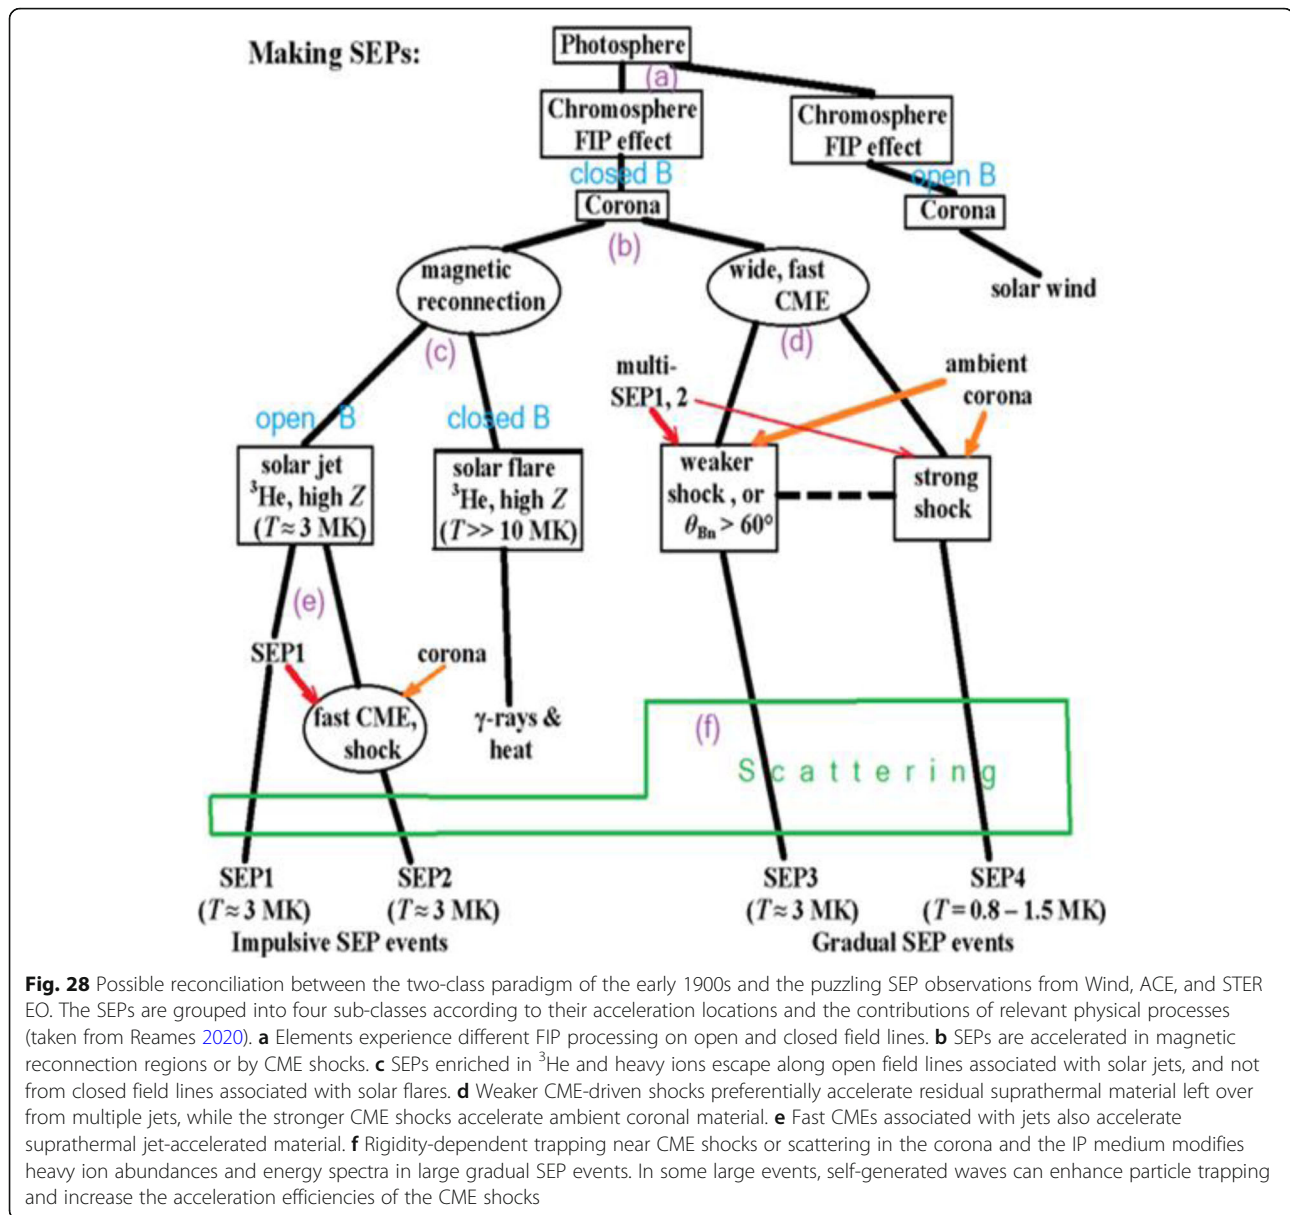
Making SEPs:

Photosphere

(a)

Chromosphere FIP effect

Chromosphere FIP effect

closed B

open B

Corona

Corona

(b)

solar wind

magnetic reconnection

wide, fast CME

(c)

(d)

multi-SEP1, 2

ambient corona

open B

closed B

solar jet $^3$He, high $Z$ ($T \approx 3$ MK)

solar flare $^3$He, high $Z$ ($T >> 10$ MK)

weaker shock, or $\theta_{Bn} > 60°$

strong shock

(e)

SEP1

corona

fast CME, shock

$\gamma$-rays & heat

(f)

Scattering

SEP1 ($T \approx 3$ MK)

SEP2 ($T \approx 3$ MK)

Impulsive SEP events

SEP3 ($T \approx 3$ MK)

SEP4 ($T = 0.8 - 1.5$ MK)

Gradual SEP events

**Fig. 28** Possible reconciliation between the two-class paradigm of the early 1900s and the puzzling SEP observations from Wind, ACE, and STEREO. The SEPs are grouped into four sub-classes according to their acceleration locations and the contributions of relevant physical processes (taken from Reames 2020). **a** Elements experience different FIP processing on open and closed field lines. **b** SEPs are accelerated in magnetic reconnection regions or by CME shocks. **c** SEPs enriched in $^3$He and heavy ions escape along open field lines associated with solar jets, and not from closed field lines associated with solar flares. **d** Weaker CME-driven shocks preferentially accelerate residual suprathermal material left over from multiple jets, while the stronger CME shocks accelerate ambient coronal material. **e** Fast CMEs associated with jets also accelerate suprathermal jet-accelerated material. **f** Rigidity-dependent trapping near CME shocks or scattering in the corona and the IP medium modifies heavy ion abundances and energy spectra in large gradual SEP events. In some large events, self-generated waves can enhance particle trapping and increase the acceleration efficiencies of the CME shocks